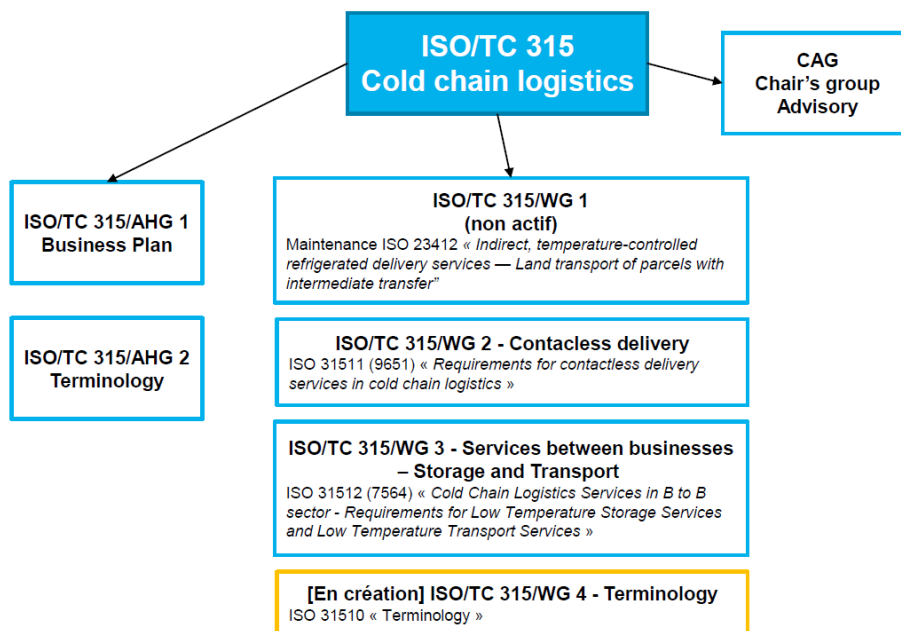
ISO/TC 315
Cold chain logistics

CAG
Chair's group
Advisory

ISO/TC 315/AHG 1
Business Plan

ISO/TC 315/AHG 2
Terminology

ISO/TC 315/WG 1
(non actif)
Maintenance ISO 23412 « Indirect, temperature-controlled refrigerated delivery services — Land transport of parcels with intermediate transfer"

ISO/TC 315/WG 2 - Contacless delivery
ISO 31511 (9651) « Requirements for contactless delivery services in cold chain logistics »

ISO/TC 315/WG 3 - Services between businesses – Storage and Transport
ISO 31512 (7564) « Cold Chain Logistics Services in B to B sector - Requirements for Low Temperature Storage Services and Low Temperature Transport Services »

[En création] ISO/TC 315/WG 4 - Terminology
ISO 31510 « Terminology »